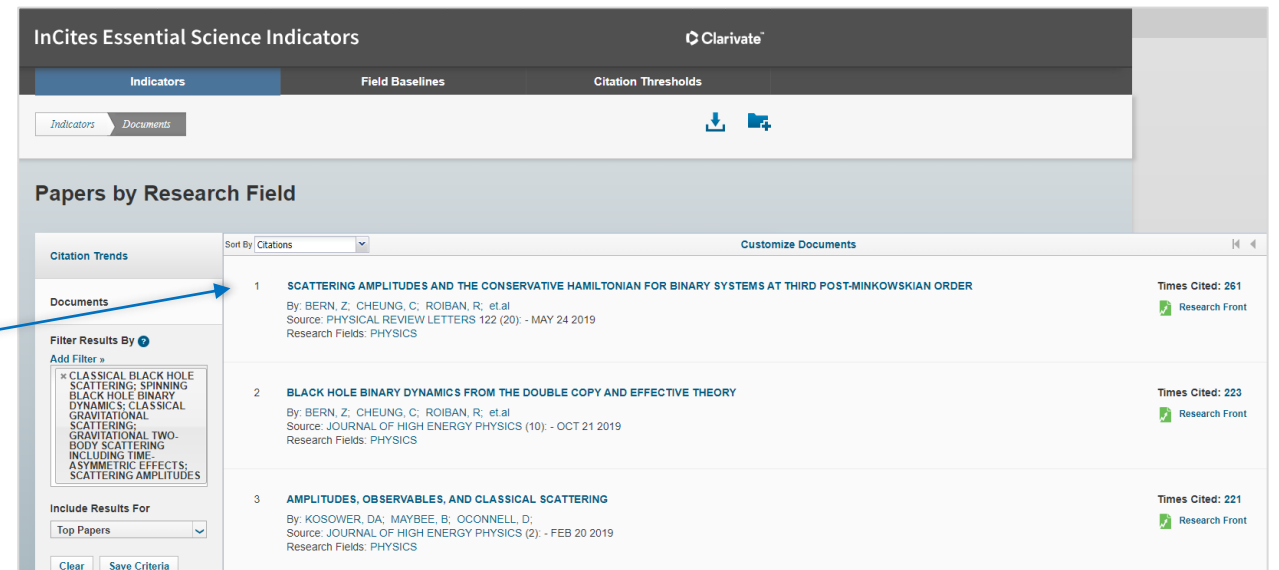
InCites Essential Science Indicators

Clarivate

Indicators
Field Baselines
Citation Thresholds

Indicators
Documents

Papers by Research Field

Citation Trends

Documents

Filter Results By
Add Filter »

× CLASSICAL BLACK HOLE SCATTERING; SPINNING BLACK HOLE BINARY DYNAMICS; CLASSICAL GRAVITATIONAL SCATTERING; GRAVITATIONAL TWO-BODY SCATTERING INCLUDING TIME-ASYMMETRIC EFFECTS; SCATTERING AMPLITUDES

Include Results For
Top Papers

Clear
Save Criteria

Sort By Citations

Customize Documents

1
SCATTERING AMPLITUDES AND THE CONSERVATIVE HAMILTONIAN FOR BINARY SYSTEMS AT THIRD POST-MINKOWSKIAN ORDER
By: BERN, Z; CHEUNG, C; ROIBAN, R; et.al
Source: PHYSICAL REVIEW LETTERS 122 (20): - MAY 24 2019
Research Fields: PHYSICS
Times Cited: 261
Research Front

2
BLACK HOLE BINARY DYNAMICS FROM THE DOUBLE COPY AND EFFECTIVE THEORY
By: BERN, Z; CHEUNG, C; ROIBAN, R; et.al
Source: JOURNAL OF HIGH ENERGY PHYSICS (10): - OCT 21 2019
Research Fields: PHYSICS
Times Cited: 223
Research Front

3
AMPLITUDES, OBSERVABLES, AND CLASSICAL SCATTERING
By: KOSOWER, DA; MAYBEE, B; OCONNELL, D;
Source: JOURNAL OF HIGH ENERGY PHYSICS (2): - FEB 20 2019
Research Fields: PHYSICS
Times Cited: 221
Research Front